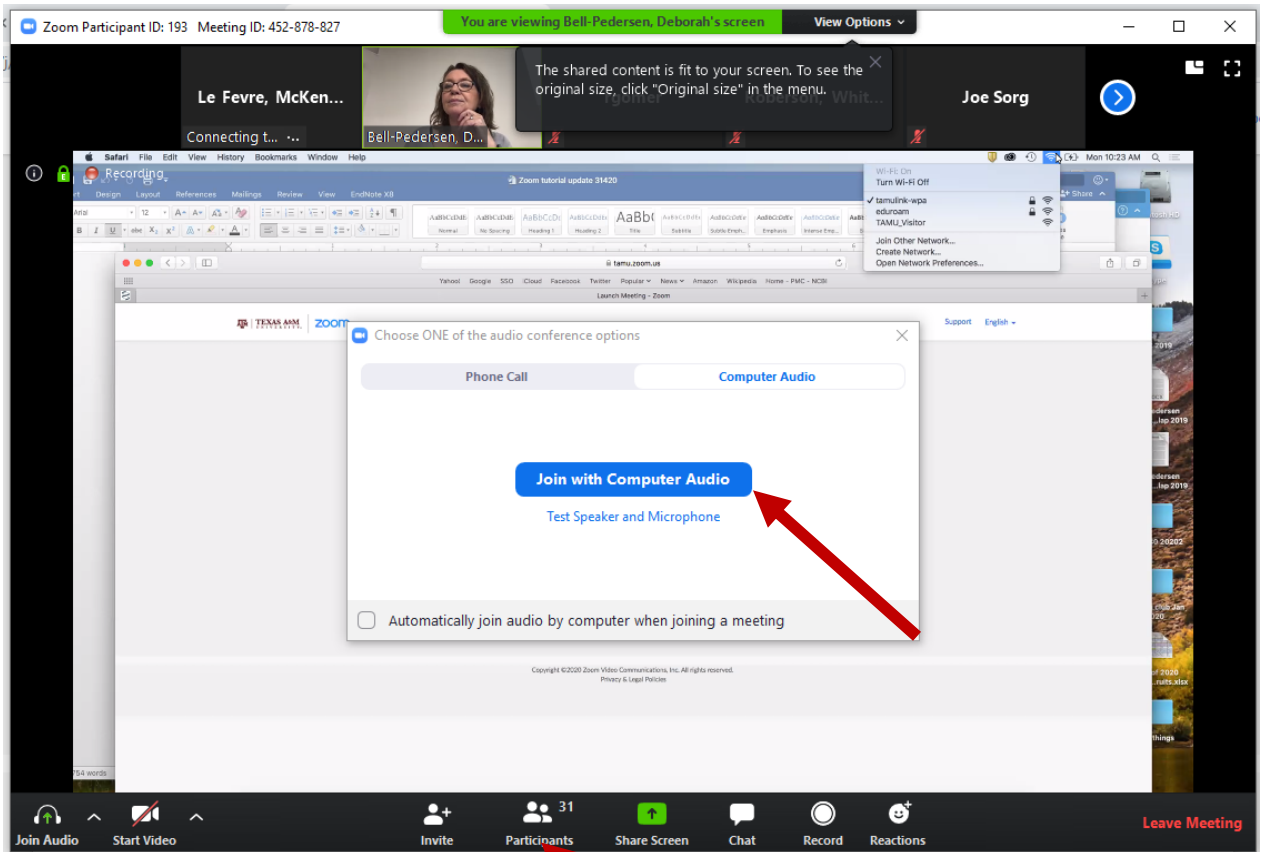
Zoom Participant ID: 193 Meeting ID: 452-878-827

You are viewing Bell-Pedersen, Deborah's screen

View Options

Le Fevre, McKen...

Connecting t...

Bell-Pedersen, D...

The shared content is fit to your screen. To see the original size, click "Original size" in the menu.

Joe Sorg

Recording

Safari File Edit View History Bookmarks Window Help

Mon 10:23 AM

Wi-Fi: On
Turn Wi-Fi Off
tamulink-wpa
eduroam
TAMU_Visitor
Join Other Network...
Create Network...
Open Network Preferences...

Zoom tutorial update 31420

Design Layout References Mailings Review View EndNote X8

Share

Arial 12

Normal No Spacing Heading 1 Heading 2 Title Subtitle Subtle Emph... Emphasis Intense Emp...

tamu.zoom.us

Yahoo! Google SSO iCloud Facebook Twitter Popular News Amazon Wikipedia Home - PMC - NCBI

Launch Meeting - Zoom

TEXAS A&M zoom

Support English

Choose ONE of the audio conference options

Phone Call

Computer Audio

Join with Computer Audio

Test Speaker and Microphone

Automatically join audio by computer when joining a meeting

Copyright ©2020 Zoom Video Communications, Inc. All rights reserved.
Privacy & Legal Policies

754 words

Join Audio

Start Video

Invite

Participants 31

Share Screen

Chat

Record

Reactions

Leave Meeting